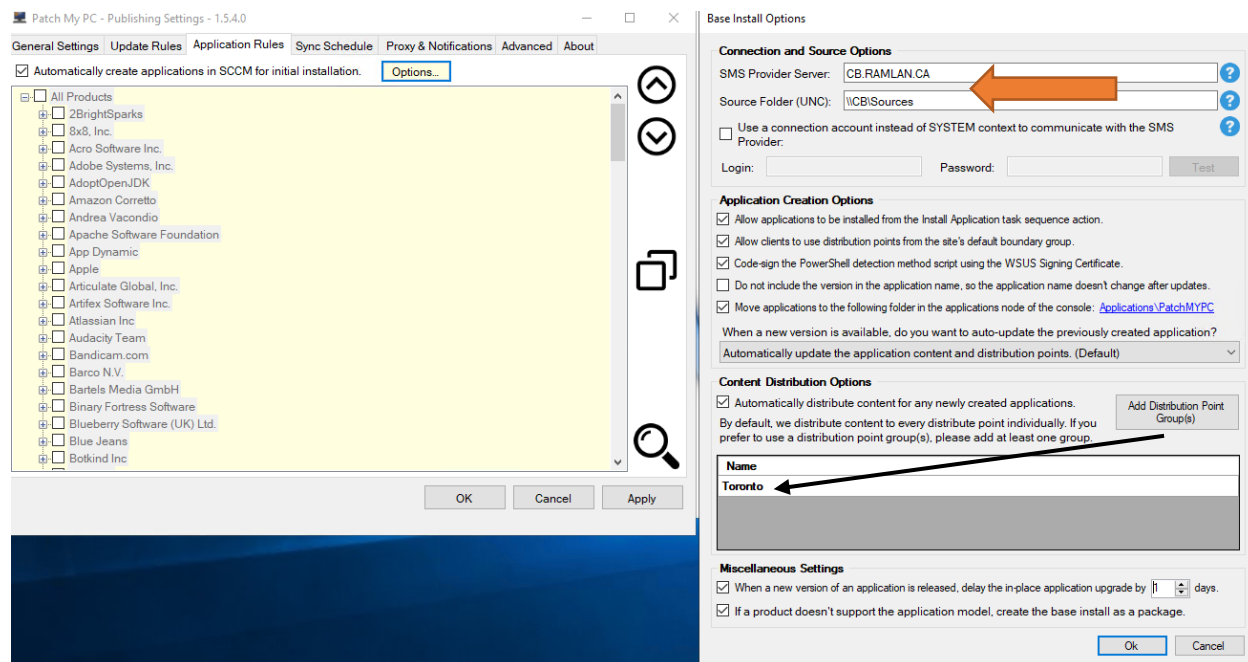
Patch My PC - Publishing Settings - 1.5.4.0

General Settings | Update Rules | Application Rules | Sync Schedule | Proxy & Notifications | Advanced | About

Automatically create applications in SCCM for initial installation.

Options...

All Products
2BrightSparks
8x8, Inc.
Acro Software Inc.
Adobe Systems, Inc.
AdoptOpenJDK
Amazon Corretto
Andrea Vacondio
Apache Software Foundation
App Dynamic
Apple
Articulate Global, Inc.
Artifex Software Inc.
Atlassian Inc
Audacity Team
Bandicam.com
Barco N.V.
Bartels Media GmbH
Binary Fortress Software
Blueberry Software (UK) Ltd.
Blue Jeans
Botkind Inc

OK | Cancel | Apply

Base Install Options

Connection and Source Options

SMS Provider Server: CB.RAMLAN.CA

Source Folder (UNC): \\CB\Sources

Use a connection account instead of SYSTEM context to communicate with the SMS Provider:

Login: | Password: | Test

Application Creation Options

Allow applications to be installed from the Install Application task sequence action.

Allow clients to use distribution points from the site's default boundary group.

Code-sign the PowerShell detection method script using the WSUS Signing Certificate.

Do not include the version in the application name, so the application name doesn't change after updates.

Move applications to the following folder in the applications node of the console: Applications\PatchMYPC

When a new version is available, do you want to auto-update the previously created application?

Automatically update the application content and distribution points. (Default)

Content Distribution Options

Automatically distribute content for any newly created applications.

By default, we distribute content to every distribute point individually. If you prefer to use a distribution point group(s), please add at least one group.

Add Distribution Point Group(s)

| Name |
|---|
| Toronto |

Miscellaneous Settings

When a new version of an application is released, delay the in-place application upgrade by 1 days.

If a product doesn't support the application model, create the base install as a package.

Ok | Cancel